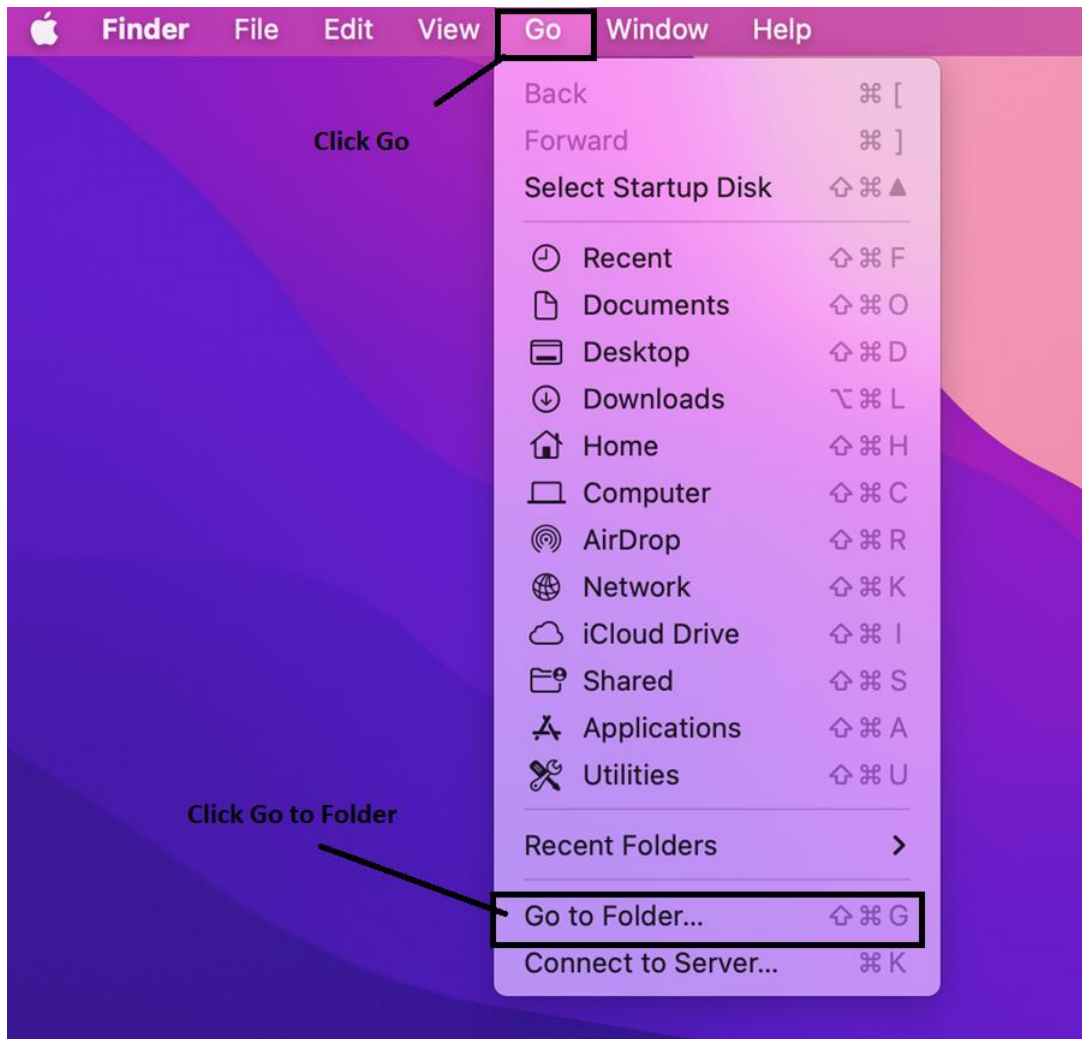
Finder File Edit View Go Window Help

Click Go

Back ⌘ [
Forward ⌘ ]
Select Startup Disk ⇧⌘▲

Recent ⇧⌘F
Documents ⇧⌘O
Desktop ⇧⌘D
Downloads ⌥⌘L
Home ⇧⌘H
Computer ⇧⌘C
AirDrop ⇧⌘R
Network ⇧⌘K
iCloud Drive ⇧⌘I
Shared ⇧⌘S
Applications ⇧⌘A
Utilities ⇧⌘U

Click Go to Folder

Recent Folders >

Go to Folder... ⇧⌘G
Connect to Server... ⌘K